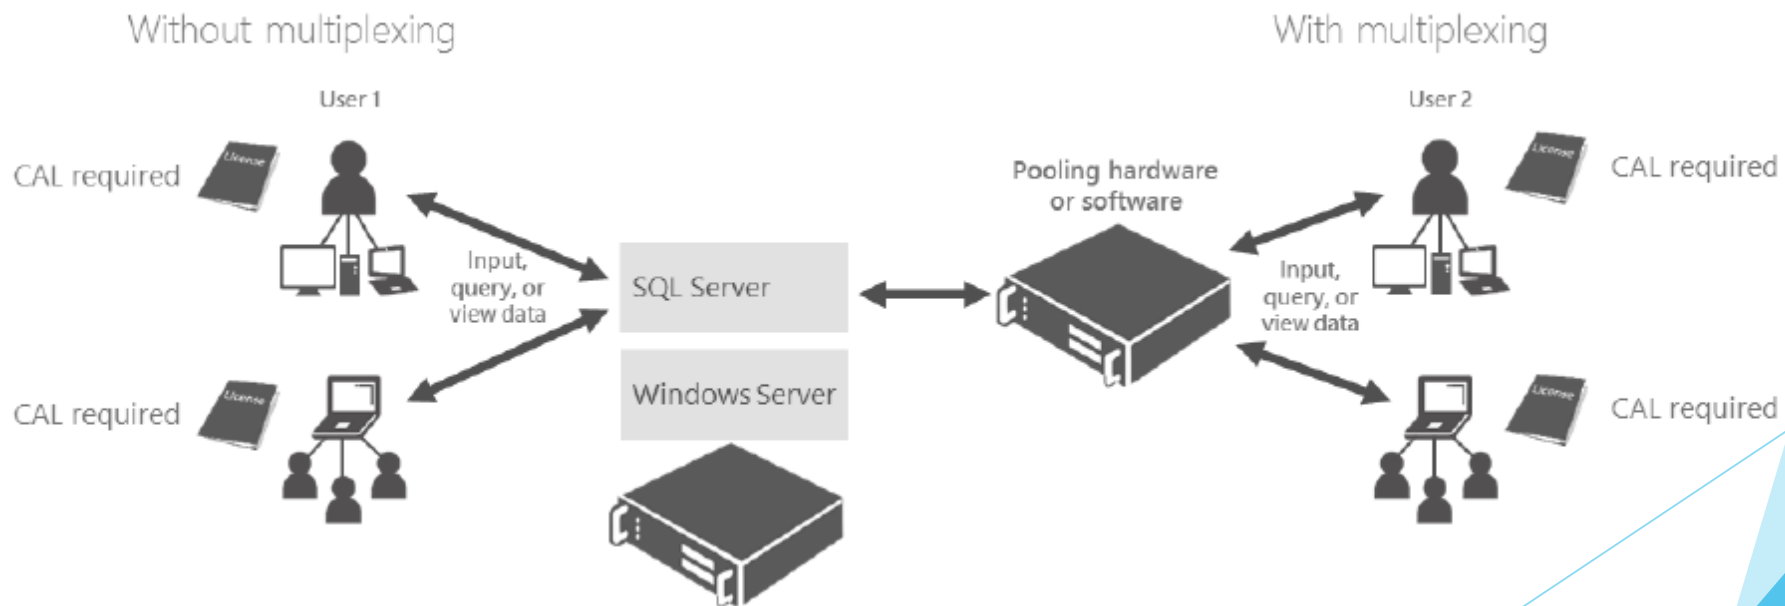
Without multiplexing

With multiplexing

User 1

CAL required

License

Input, query, or view data

SQL Server

Windows Server

CAL required

License

Pooling hardware or software

User 2

CAL required

License

Input, query, or view data

CAL required

License